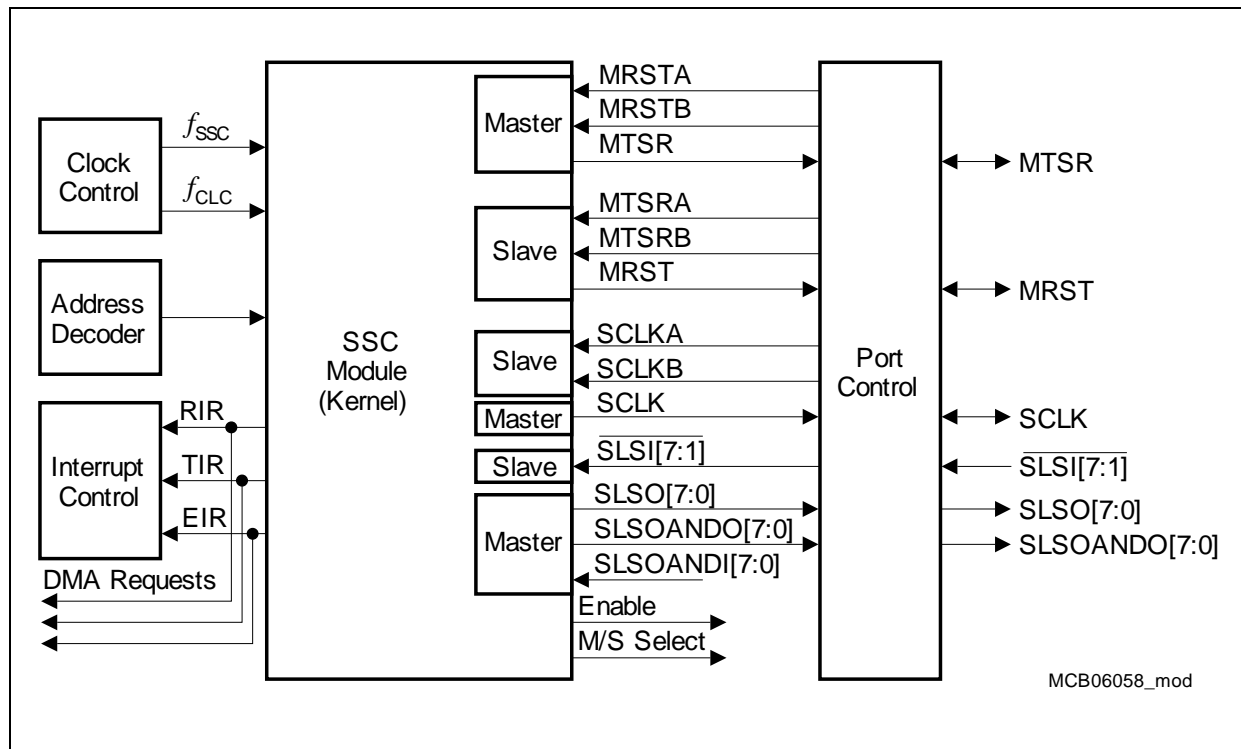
Clock Control
$f_{SSC}$
$f_{CLC}$
Address Decoder
Interrupt Control
RIR
TIR
EIR
DMA Requests

SSC Module (Kernel)

Master
MRSTA
MRSTB
MTSR
Slave
MTSRA
MTSRB
MRST
Slave
SCLKA
SCLKB
Master
SCLK
Slave
$\overline{SLSI[7:1]}$
Master
SLSO[7:0]
SLSOANDO[7:0]
SLSOANDI[7:0]
Enable
M/S Select

Port Control

MTSR
MRST
SCLK
$\overline{SLSI[7:1]}$
SLSO[7:0]
SLSOANDO[7:0]

MCB06058_mod